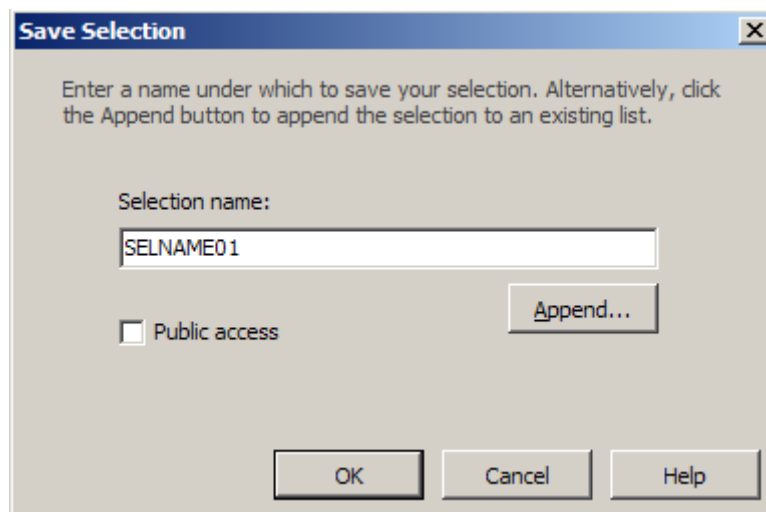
Save Selection

Enter a name under which to save your selection. Alternatively, click the Append button to append the selection to an existing list.

Selection name:

SELNAME01

Append...

Public access

OK

Cancel

Help